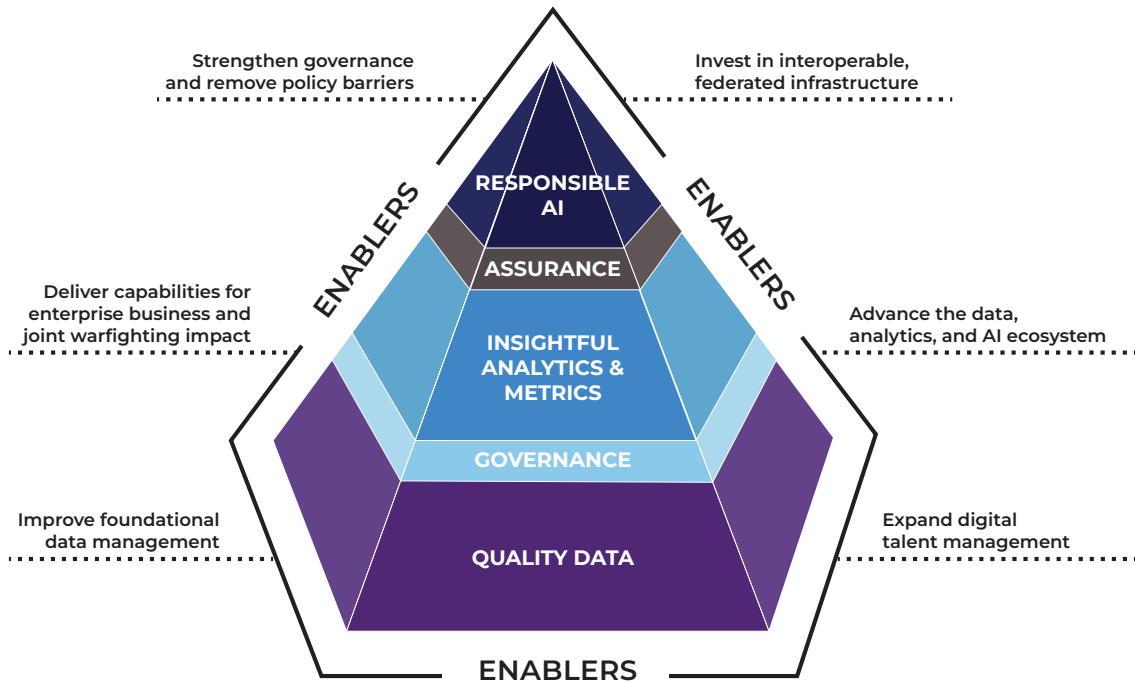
Strengthen governance and remove policy barriers

Invest in interoperable, federated infrastructure

ENABLERS

ENABLERS

RESPONSIBLE AI

ASSURANCE

Deliver capabilities for enterprise business and joint warfighting impact

Advance the data, analytics, and AI ecosystem

INSIGHTFUL ANALYTICS & METRICS

GOVERNANCE

Improve foundational data management

Expand digital talent management

QUALITY DATA

ENABLERS